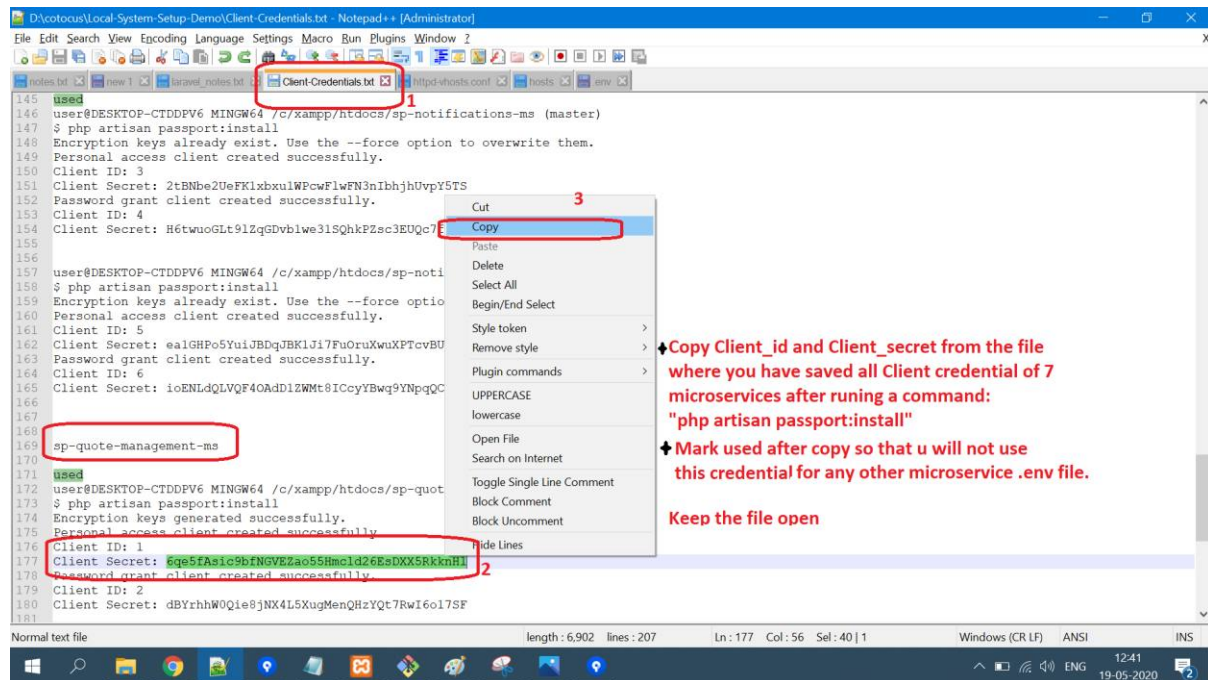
D:\cotocus\Local-System-Setup-Demo\Client-Credentials.txt - Notepad++ [Administrator]

File Edit Search View Encoding Language Settings Macro Run Plugins Window ?

notes.txt | new 1 | laravel_notes.txt | Client-Credentials.txt | httpd-vhosts.conf | hosts | env

1

145 used
146 user@DESKTOP-CTDDPV6 MINGW64 /c/xampp/htdocs/sp-notifications-ms (master)
147 $ php artisan passport:install
148 Encryption keys already exist. Use the --force option to overwrite them.
149 Personal access client created successfully.
150 Client ID: 3
151 Client Secret: 2tBNbe2UeFK1xbxulWPcwFlwFN3nIbhjhUvpY5TS
152 Password grant client created successfully.
153 Client ID: 4
154 Client Secret: H6twuoGLt9lZqGDvblwe31SQhkPZsc3EUQc7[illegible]
155
156
157 user@DESKTOP-CTDDPV6 MINGW64 /c/xampp/htdocs/sp-noti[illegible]
158 $ php artisan passport:install
159 Encryption keys already exist. Use the --force optio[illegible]
160 Personal access client created successfully.
161 Client ID: 5
162 Client Secret: ea1GHPo5YuiJBDqJBKlJi7FuOruXwuXPTcvBU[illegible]
163 Password grant client created successfully.
164 Client ID: 6
165 Client Secret: ioENLdQLVQF4OAdD1ZWMt8ICcyYBwq9YNpqQC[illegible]
166
167
168
169 sp-quote-management-ms
170
171 used
172 user@DESKTOP-CTDDPV6 MINGW64 /c/xampp/htdocs/sp-quot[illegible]
173 $ php artisan passport:install
174 Encryption keys generated successfully.
175 Personal access client created successfully.
176 Client ID: 1
177 Client Secret: 6qe5fAsic9bfNGVEZao55Hmcld26EsDXX5RkknHl
178 Password grant client created successfully.
179 Client ID: 2
180 Client Secret: dBYrhhW0Qie8jNX4L5XugMenQHzYQt7RwI6o17SF
181

2

3
Cut
Copy
Paste
Delete
Select All
Begin/End Select
Style token
Remove style
Plugin commands
UPPERCASE
lowercase
Open File
Search on Internet
Toggle Single Line Comment
Block Comment
Block Uncomment
Hide Lines

Copy Client_id and Client_secret from the file where you have saved all Client credential of 7 microservices after runing a command: "php artisan passport:install"

Mark used after copy so that u will not use this credential for any other microservice .env file.

Keep the file open

Normal text file | length : 6,902 lines : 207 | Ln : 177 Col : 56 Sel : 40 | 1 | Windows (CR LF) | ANSI | INS

ENG 12:41 19-05-2020